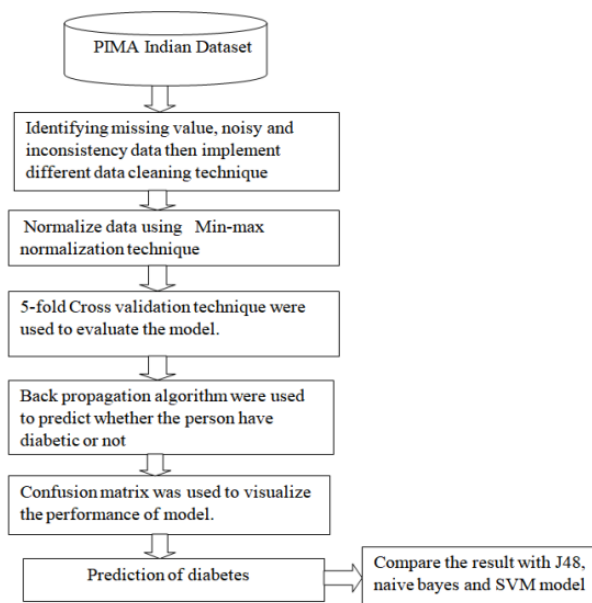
PIMA Indian Dataset

Identifying missing value, noisy and inconsistency data then implement different data cleaning technique

Normalize data using Min-max normalization technique

5-fold Cross validation technique were used to evaluate the model.

Back propagation algorithm were used to predict whether the person have diabetic or not

Confusion matrix was used to visualize the performance of model.

Prediction of diabetes

Compare the result with J48, naive bayes and SVM model